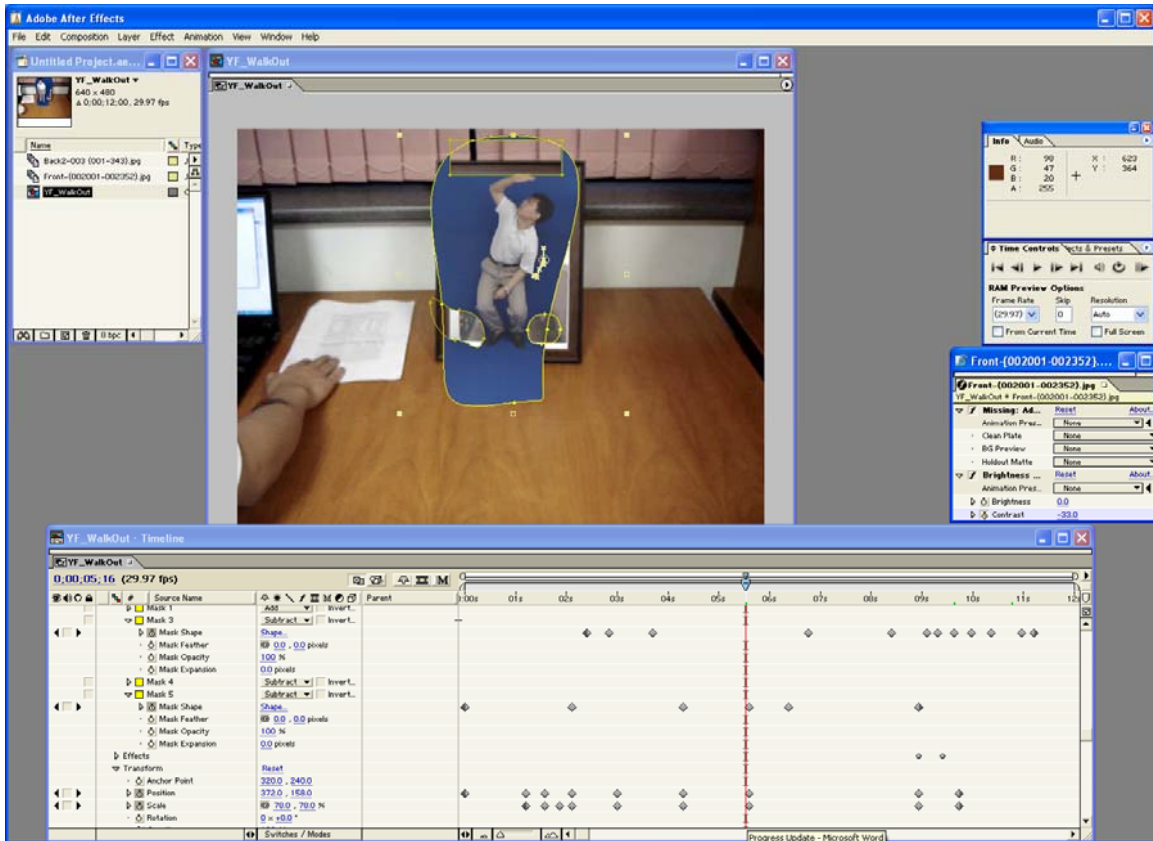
Adobe After Effects

File Edit Composition Layer Effect Animation View Window Help

Untitled Project.ae...

YF_WalkOut ▾
640 x 480
Δ 0;00;12;00, 29.97 fps

| Name | Type |
|---|---|
| Back2-003 (001-343).jpg | |
| Front-(002001-002352).jpg | |
| YF_WalkOut | |

8 bpc

YF_WalkOut

YF_WalkOut

Info Audio

R : 90
G : 47
B : 20
A : 255
X : 623
Y : 364

Time Controls Effects & Presets

RAM Preview Options
Frame Rate (29.97)
Skip 0
Resolution Auto
From Current Time
Full Screen

Front-(002001-002352)....

Front-(002001-002352).jpg
YF_WalkOut * Front-(002001-002352).jpg

Missing: Ad... Reset About...
Animation Pres... None
Clean Plate None
BG Preview None
Holdout Matte None
Brightness ... Reset About...
Animation Pres... None
Brightness 0.0
Contrast -33.0

YF_WalkOut · Timeline

YF_WalkOut

0;00;05;16 (29.97 fps)

Source Name | Parent

Mask 1 Add Invert
Mask 3 Subtract Invert
Mask Shape Shape...
Mask Feather 0.0 , 0.0 pixels
Mask Opacity 100 %
Mask Expansion 0.0 pixels
Mask 4 Subtract Invert
Mask 5 Subtract Invert
Mask Shape Shape...
Mask Feather 0.0 , 0.0 pixels
Mask Opacity 100 %
Mask Expansion 0.0 pixels
Effects
Transform Reset
Anchor Point 320.0 , 240.0
Position 372.0 , 158.0
Scale 70.0 , 70.0 %
Rotation 0 x +0.0 °

Switches / Modes

0:00s 01s 02s 03s 04s 05s 06s 07s 08s 09s 10s 11s 12s

Progress Update - Microsoft Word